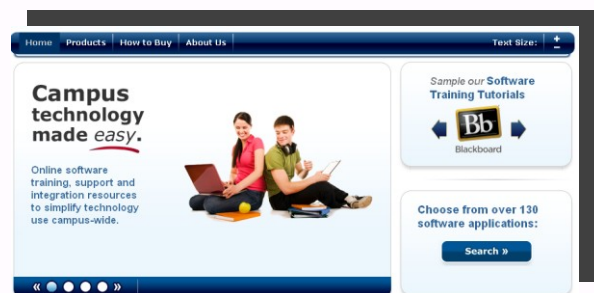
Home Products How to Buy About Us

Text Size: + −

Campus technology made easy.

Online software training, support and integration resources to simplify technology use campus-wide.

« »

Sample our Software Training Tutorials

Bb

Blackboard

Choose from over 130 software applications:

Search »